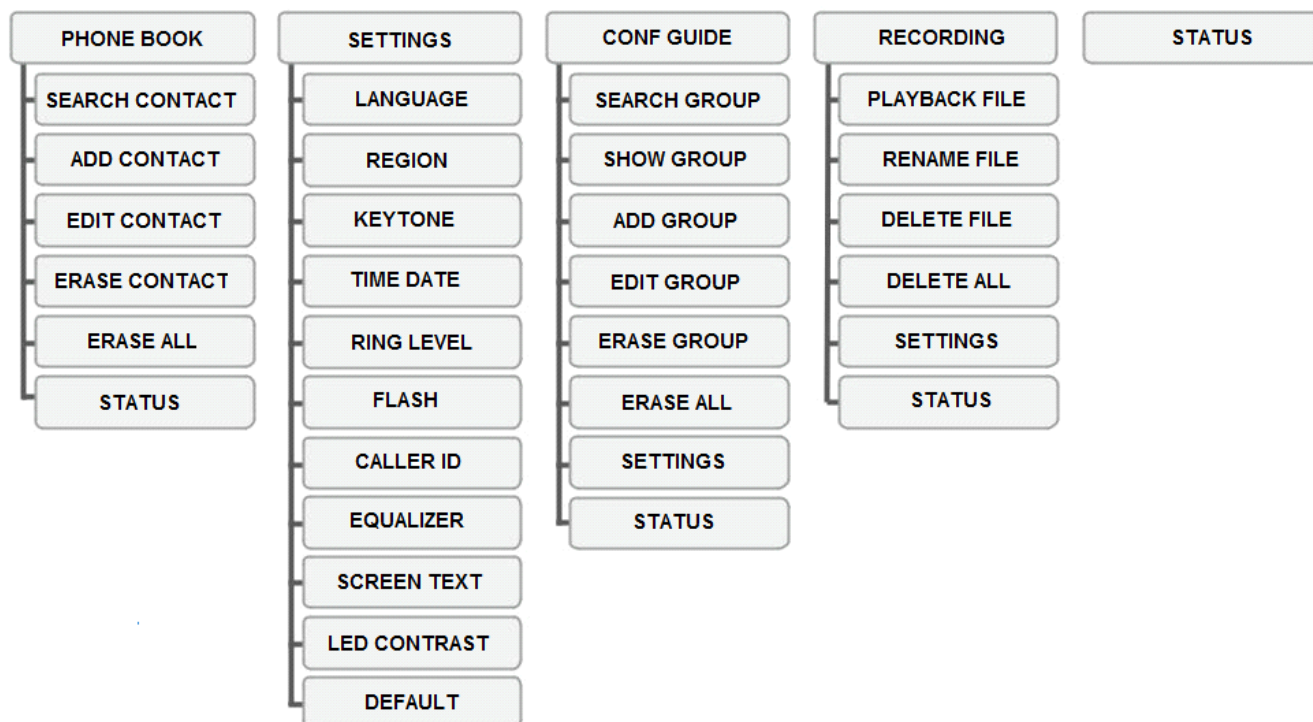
PHONE BOOK
SEARCH CONTACT
ADD CONTACT
EDIT CONTACT
ERASE CONTACT
ERASE ALL
STATUS

SETTINGS
LANGUAGE
REGION
KEYTONE
TIME DATE
RING LEVEL
FLASH
CALLER ID
EQUALIZER
SCREEN TEXT
LED CONTRAST
DEFAULT

CONF GUIDE
SEARCH GROUP
SHOW GROUP
ADD GROUP
EDIT GROUP
ERASE GROUP
ERASE ALL
SETTINGS
STATUS

RECORDING
PLAYBACK FILE
RENAME FILE
DELETE FILE
DELETE ALL
SETTINGS
STATUS

STATUS